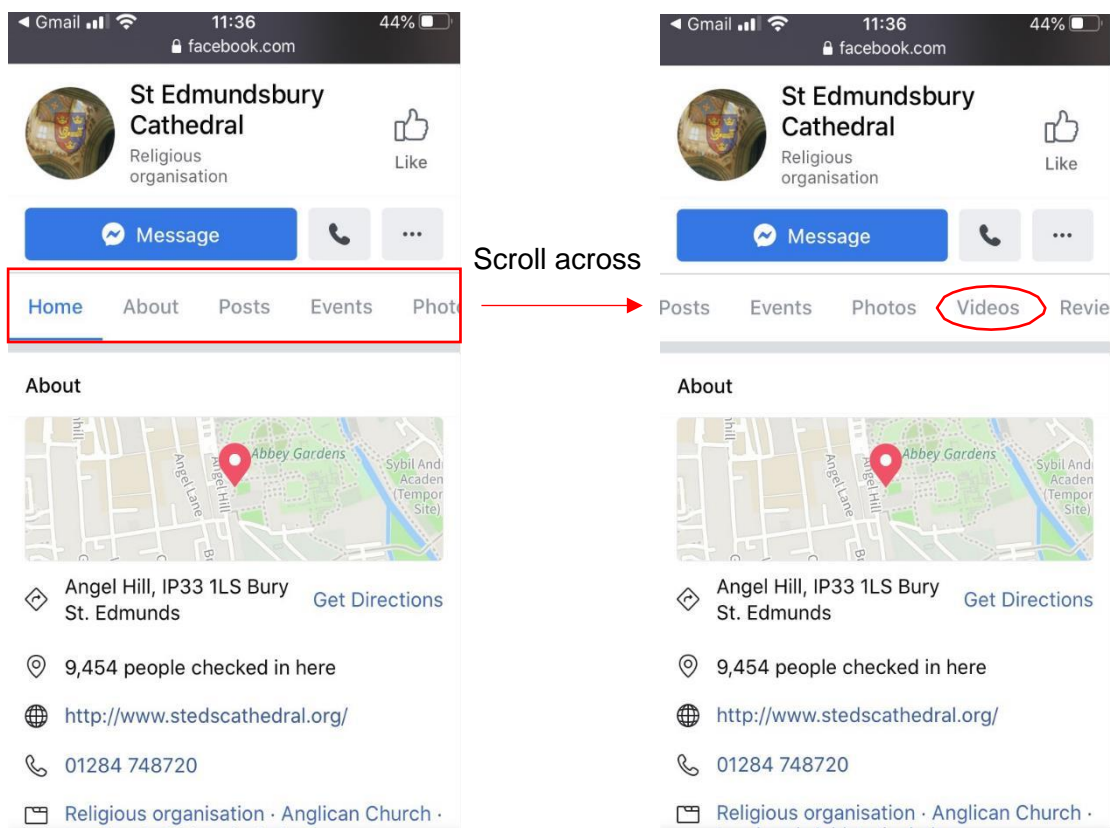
◀ Gmail 11:36 44%
facebook.com

St Edmundsbury Cathedral
Religious organisation
Like

Message

Home About Posts Events Phot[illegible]

About

Angel Hill
Angel Lane
Abbey Gardens
Sybil Andr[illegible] Academ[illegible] (Tempor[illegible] Site)

Angel Hill, IP33 1LS Bury St. Edmunds
Get Directions

9,454 people checked in here

http://www.stedscathedral.org/

01284 748720

Religious organisation · Anglican Church ·

Scroll across

◀ Gmail 11:36 44%
facebook.com

St Edmundsbury Cathedral
Religious organisation
Like

Message

Posts Events Photos Videos Revie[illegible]

About

Angel Hill
Angel Lane
Abbey Gardens
Sybil Andr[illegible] Academ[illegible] (Tempor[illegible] Site)

Angel Hill, IP33 1LS Bury St. Edmunds
Get Directions

9,454 people checked in here

http://www.stedscathedral.org/

01284 748720

Religious organisation · Anglican Church ·